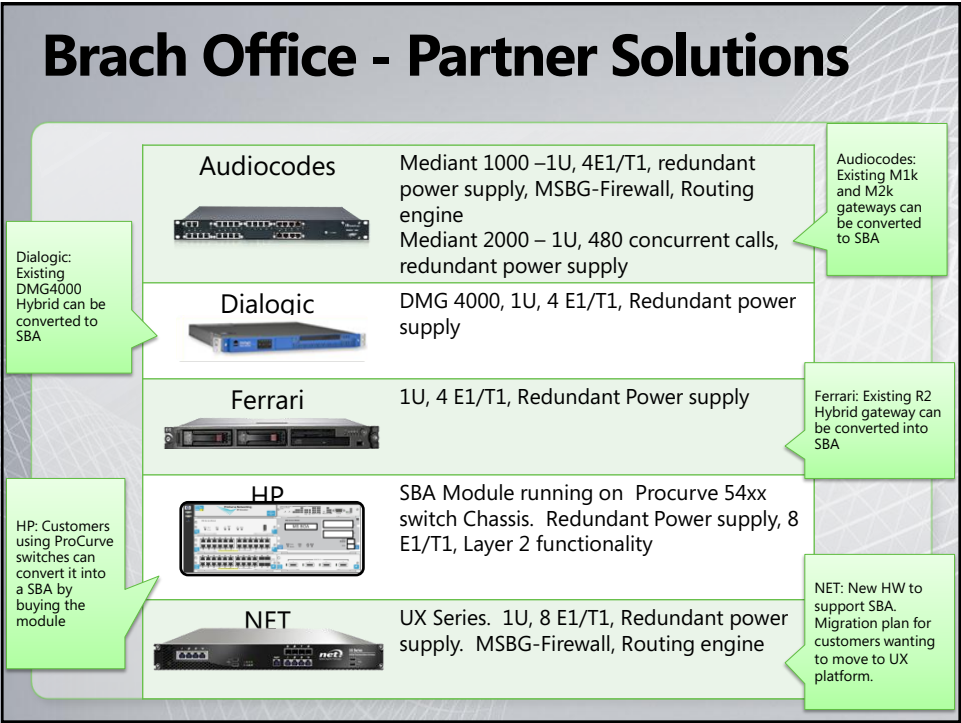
Brach Office - Partner Solutions

Dialogic: Existing DMG4000 Hybrid can be converted to SBA

HP: Customers using ProCurve switches can convert it into a SBA by buying the module

| | |
|---|---|
| Audiocodes | Mediant 1000 –1U, 4E1/T1, redundant power supply, MSBG-Firewall, Routing engine<br>Mediant 2000 – 1U, 480 concurrent calls, redundant power supply |
| Dialogic | DMG 4000, 1U, 4 E1/T1, Redundant power supply |
| Ferrari | 1U, 4 E1/T1, Redundant Power supply |
| HP | SBA Module running on Procurve 54xx switch Chassis. Redundant Power supply, 8 E1/T1, Layer 2 functionality |
| NET | UX Series. 1U, 8 E1/T1, Redundant power supply. MSBG-Firewall, Routing engine |

Audiocodes: Existing M1k and M2k gateways can be converted to SBA

Ferrari: Existing R2 Hybrid gateway can be converted into SBA

NET: New HW to support SBA. Migration plan for customers wanting to move to UX platform.